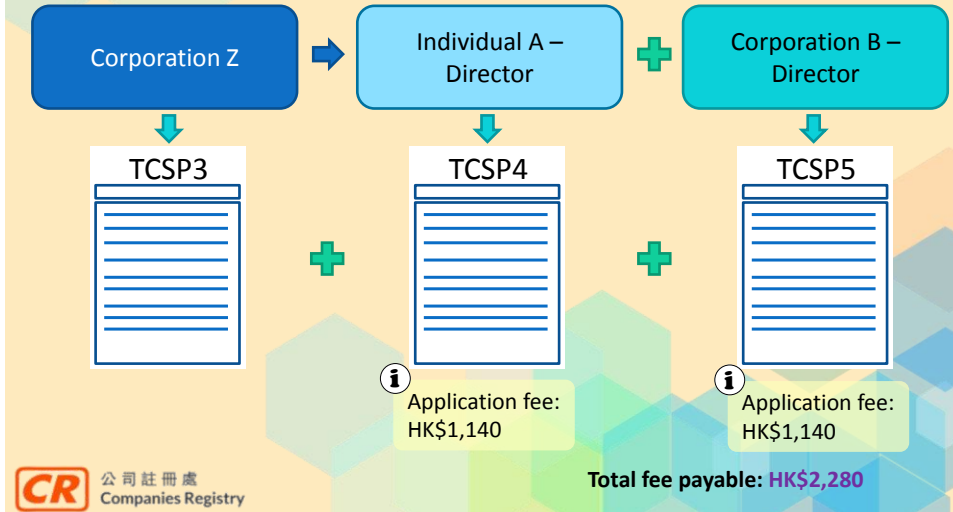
Corporation Z

Individual A – Director

Corporation B – Director

TCSP3

TCSP4

TCSP5

Application fee: HK$1,140

Application fee: HK$1,140

CR 公司註冊處 Companies Registry

Total fee payable: HK$2,280